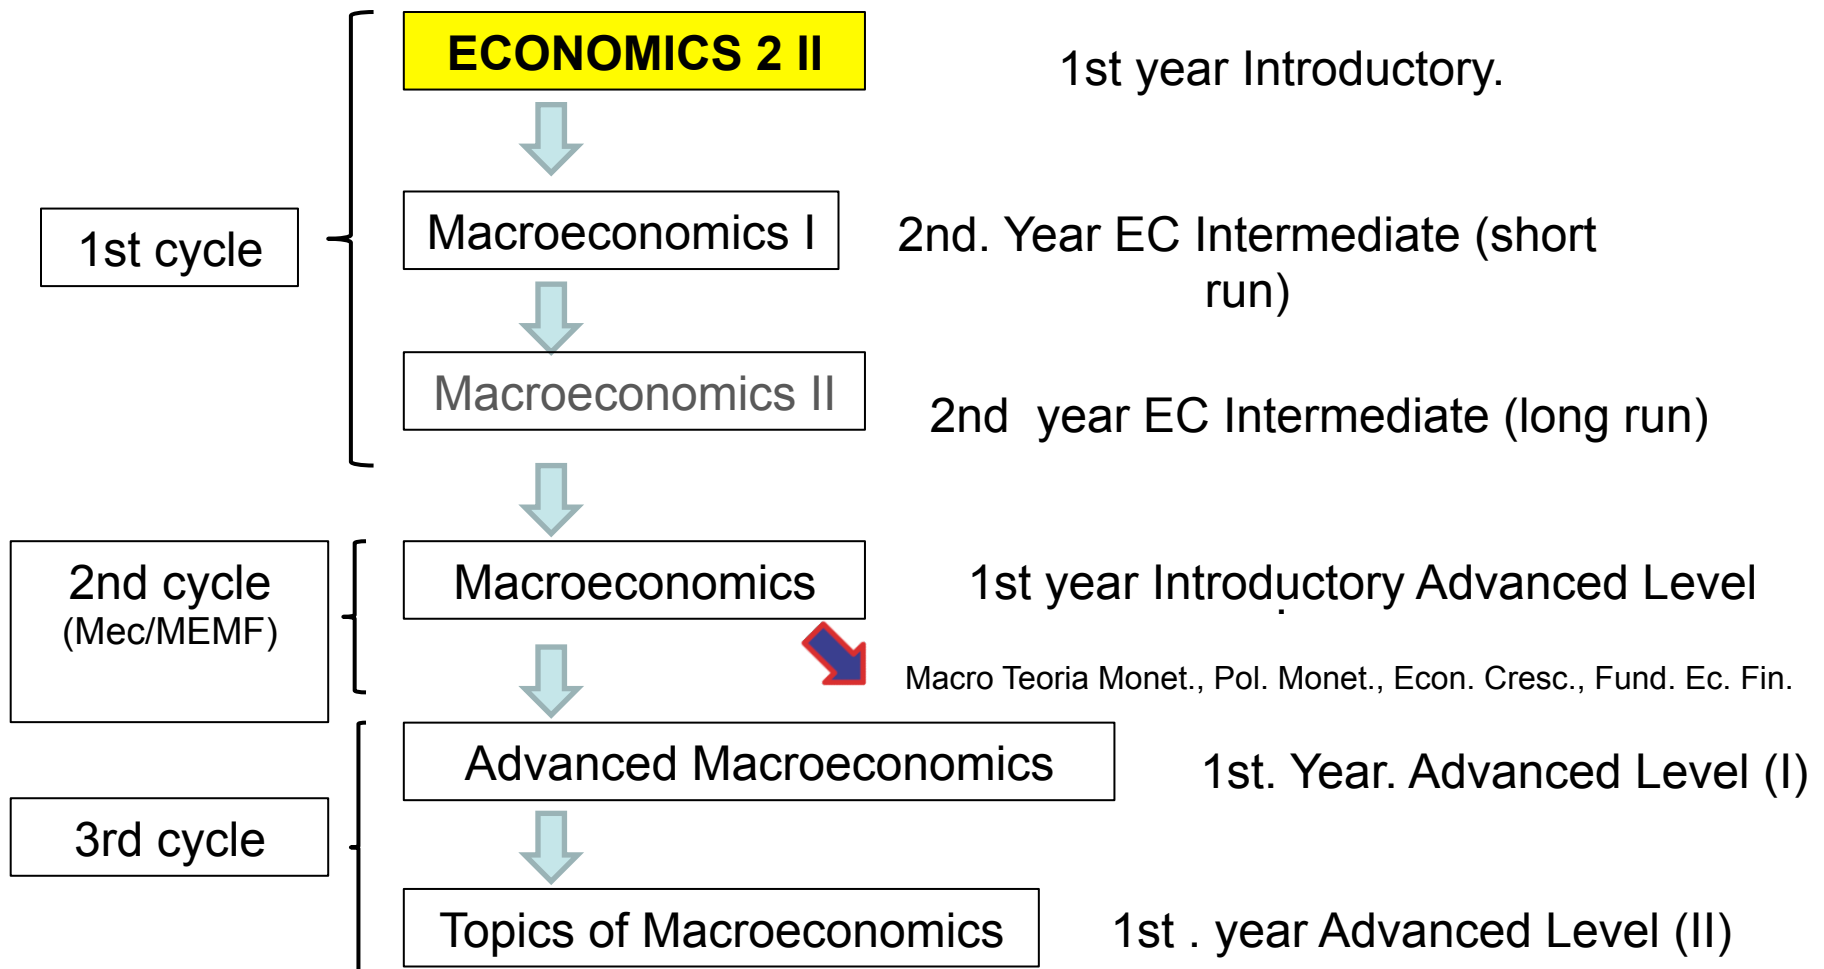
1st cycle

ECONOMICS 2 II

1st year Introductory.

Macroeconomics I

2nd. Year EC Intermediate (short run)

Macroeconomics II

2nd year EC Intermediate (long run)

2nd cycle
(Mec/MEMF)

Macroeconomics

1st year Introductory Advanced Level

Macro Teoria Monet., Pol. Monet., Econ. Cresc., Fund. Ec. Fin.

3rd cycle

Advanced Macroeconomics

1st. Year. Advanced Level (I)

Topics of Macroeconomics

1st . year Advanced Level (II)